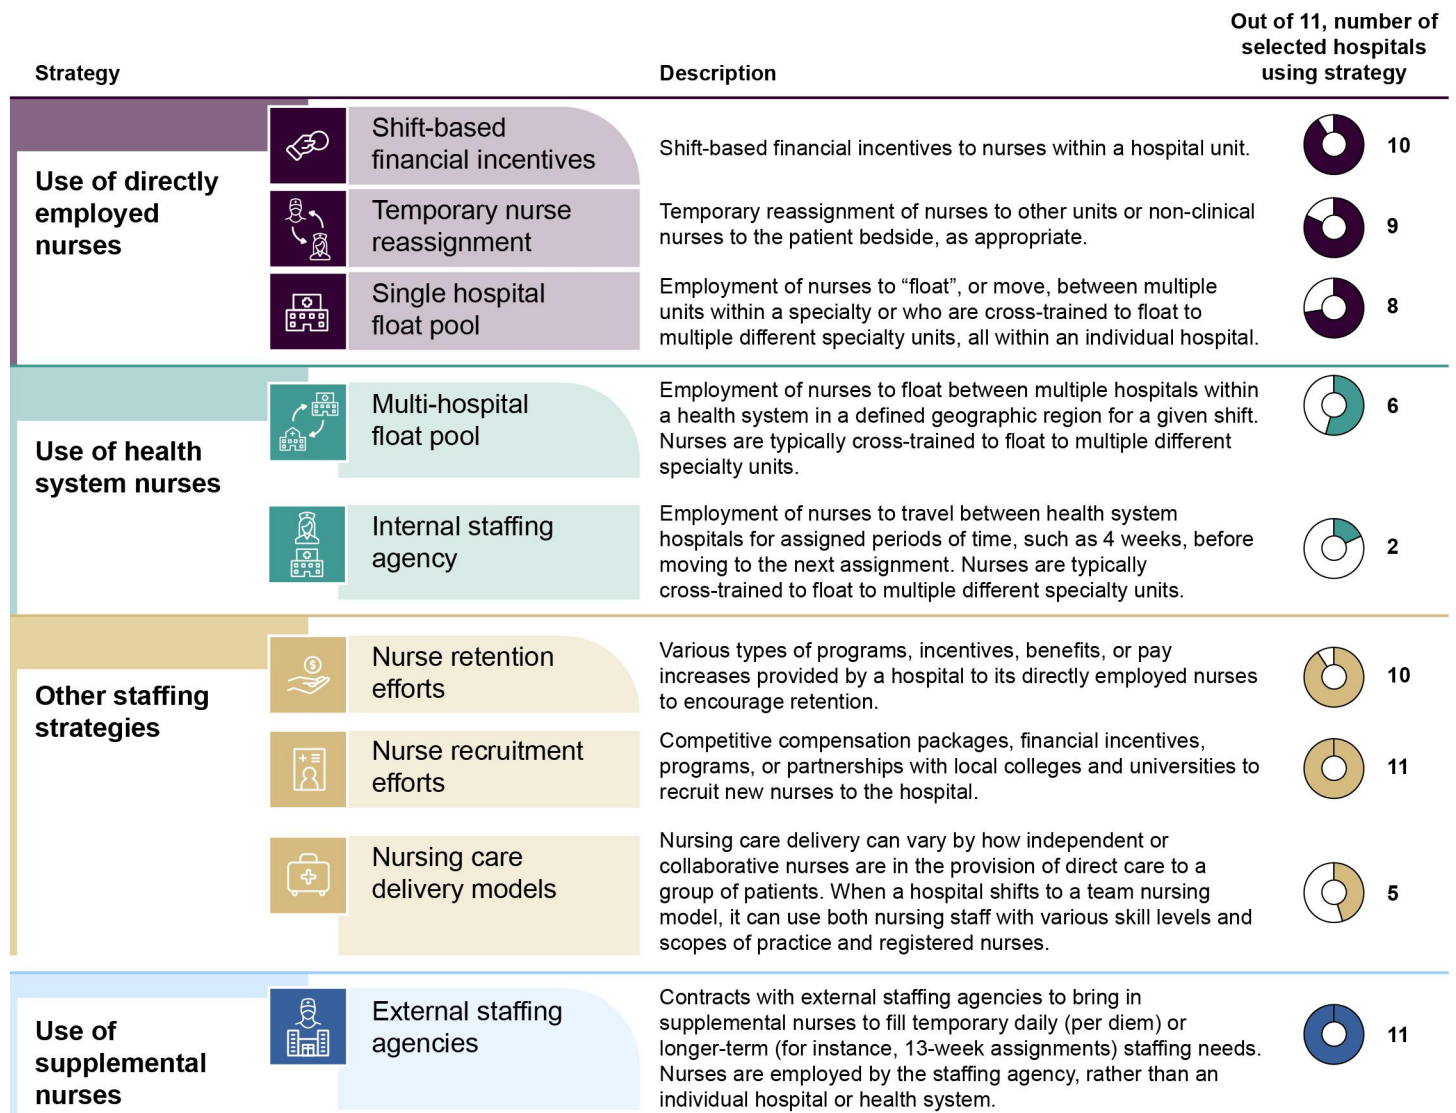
| Strategy | | Description | Out of 11, number of selected hospitals using strategy |
|---|---|---|---|
| Use of directly employed nurses | Shift-based financial incentives | Shift-based financial incentives to nurses within a hospital unit. | 10 |
| | Temporary nurse reassignment | Temporary reassignment of nurses to other units or non-clinical nurses to the patient bedside, as appropriate. | 9 |
| | Single hospital float pool | Employment of nurses to "float", or move, between multiple units within a specialty or who are cross-trained to float to multiple different specialty units, all within an individual hospital. | 8 |
| Use of health system nurses | Multi-hospital float pool | Employment of nurses to float between multiple hospitals within a health system in a defined geographic region for a given shift. Nurses are typically cross-trained to float to multiple different specialty units. | 6 |
| | Internal staffing agency | Employment of nurses to travel between health system hospitals for assigned periods of time, such as 4 weeks, before moving to the next assignment. Nurses are typically cross-trained to float to multiple different specialty units. | 2 |
| Other staffing strategies | Nurse retention efforts | Various types of programs, incentives, benefits, or pay increases provided by a hospital to its directly employed nurses to encourage retention. | 10 |
| | Nurse recruitment efforts | Competitive compensation packages, financial incentives, programs, or partnerships with local colleges and universities to recruit new nurses to the hospital. | 11 |
| | Nursing care delivery models | Nursing care delivery can vary by how independent or collaborative nurses are in the provision of direct care to a group of patients. When a hospital shifts to a team nursing model, it can use both nursing staff with various skill levels and scopes of practice and registered nurses. | 5 |
| Use of supplemental nurses | External staffing agencies | Contracts with external staffing agencies to bring in supplemental nurses to fill temporary daily (per diem) or longer-term (for instance, 13-week assignments) staffing needs. Nurses are employed by the staffing agency, rather than an individual hospital or health system. | 11 |